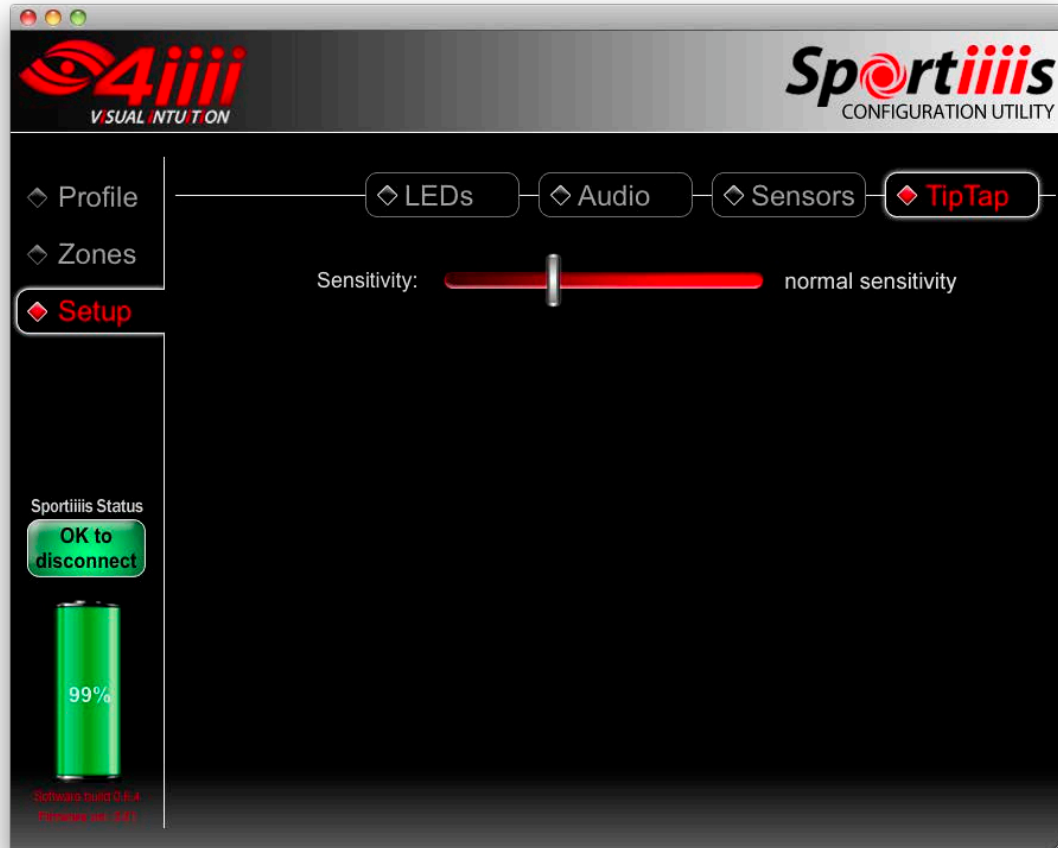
4iiii
VISUAL INTUITION

Sportiiiis
CONFIGURATION UTILITY

Profile
Zones
Setup

LEDs
Audio
Sensors
TipTap

Sensitivity:
normal sensitivity

Sportiiiis Status
OK to disconnect

99%

Software build 0.6.4
Firmware ver. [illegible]